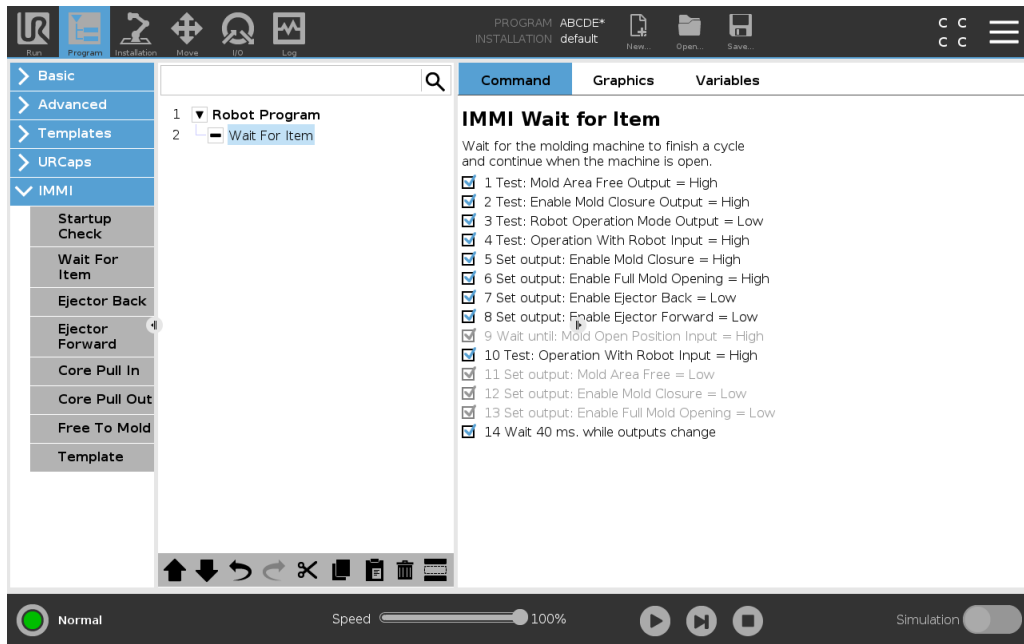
Run Program Installation Move I/O Log

PROGRAM ABCDE*
INSTALLATION default

New... Open... Save...

C C
C C

Basic
Advanced
Templates
URCaps
IMMI
Startup Check
Wait For Item
Ejector Back
Ejector Forward
Core Pull In
Core Pull Out
Free To Mold
Template

1 Robot Program
2 Wait For Item

Command Graphics Variables

IMMI Wait for Item

Wait for the molding machine to finish a cycle and continue when the machine is open.

1 Test: Mold Area Free Output = High
2 Test: Enable Mold Closure Output = High
3 Test: Robot Operation Mode Output = Low
4 Test: Operation With Robot Input = High
5 Set output: Enable Mold Closure = High
6 Set output: Enable Full Mold Opening = High
7 Set output: Enable Ejector Back = Low
8 Set output: Enable Ejector Forward = Low
9 Wait until: Mold Open Position Input = High
10 Test: Operation With Robot Input = High
11 Set output: Mold Area Free = Low
12 Set output: Enable Mold Closure = Low
13 Set output: Enable Full Mold Opening = Low
14 Wait 40 ms. while outputs change

Normal
Speed 100%
Simulation